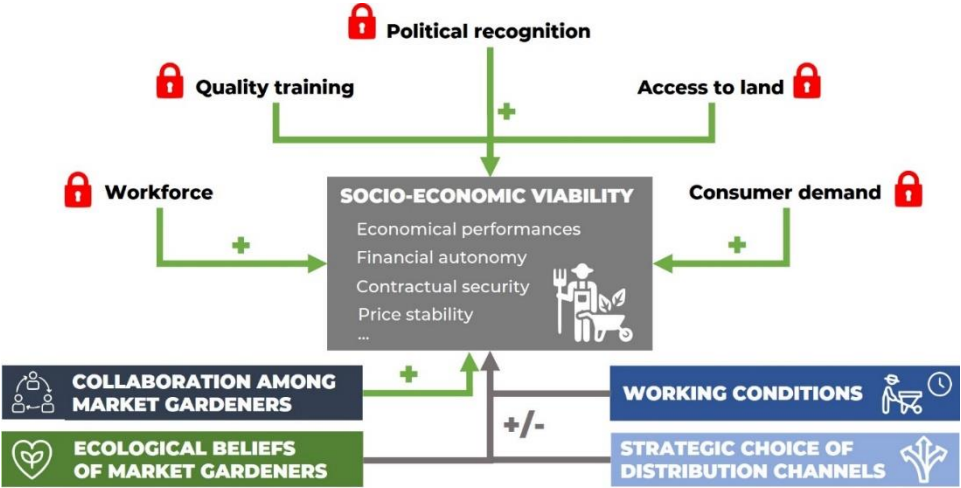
Political recognition

Quality training

Access to land

+

Workforce

+

SOCIO-ECONOMIC VIABILITY

Economical performances

Financial autonomy

Contractual security

Price stability

...

Consumer demand

+

COLLABORATION AMONG MARKET GARDENERS

+

WORKING CONDITIONS

+/-

ECOLOGICAL BELIEFS OF MARKET GARDENERS

STRATEGIC CHOICE OF DISTRIBUTION CHANNELS